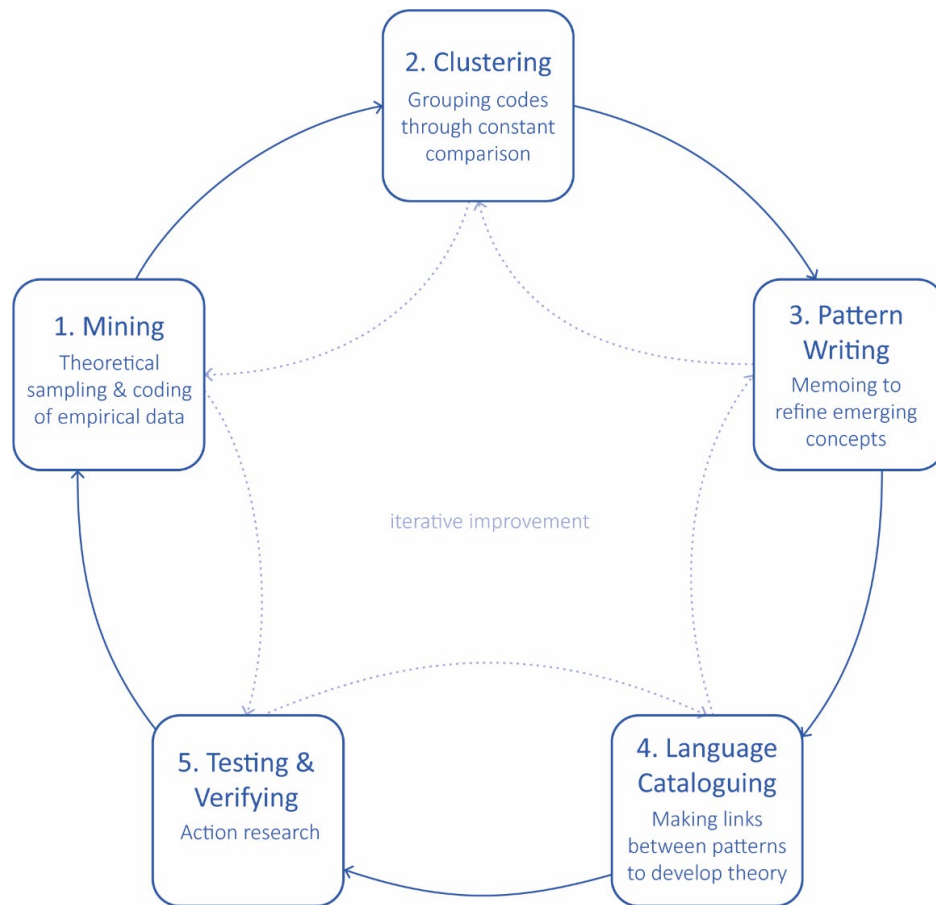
2. Clustering
Grouping codes through constant comparison

1. Mining
Theoretical sampling & coding of empirical data

3. Pattern Writing
Memoing to refine emerging concepts

iterative improvement

5. Testing & Verifying
Action research

4. Language Cataloguing
Making links between patterns to develop theory